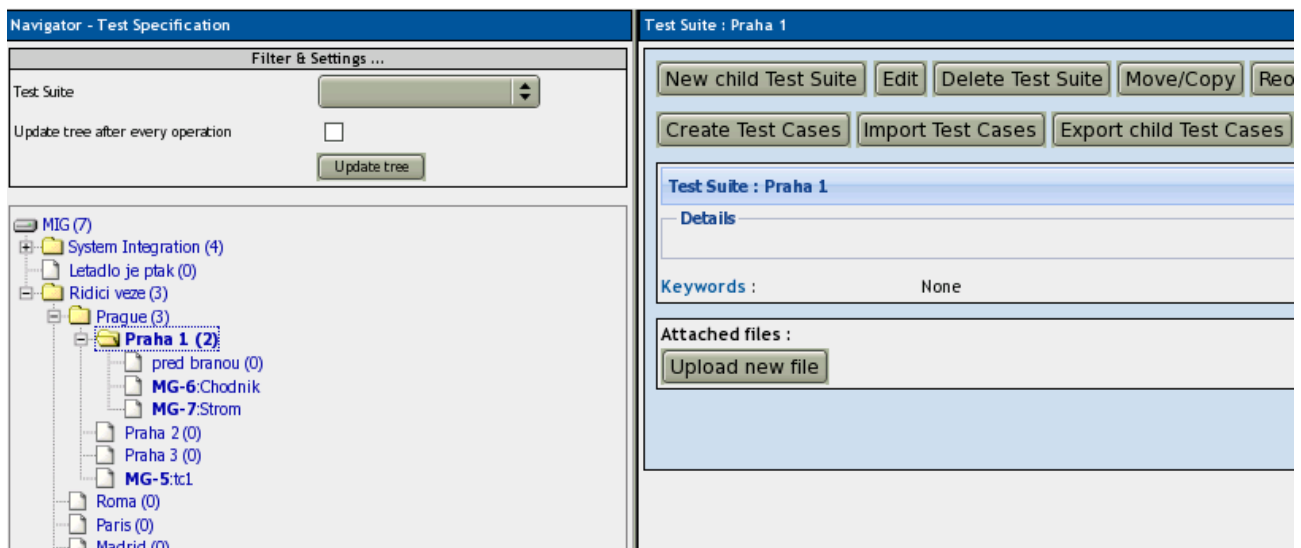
Navigator - Test Specification

Filter & Settings ...

Test Suite

Update tree after every operation

Update tree

MIG (7)
System Integration (4)
Letadlo je ptak (0)
Ridici veze (3)
Prague (3)
Praha 1 (2)
pred branou (0)
MG-6:Chodnik
MG-7:Strom
Praha 2 (0)
Praha 3 (0)
MG-5:tc1
Roma (0)
Paris (0)
Madrid (0)

Test Suite : Praha 1

New child Test Suite | Edit | Delete Test Suite | Move/Copy | Reo

Create Test Cases | Import Test Cases | Export child Test Cases

Test Suite : Praha 1

Details

Keywords : None

Attached files :

Upload new file